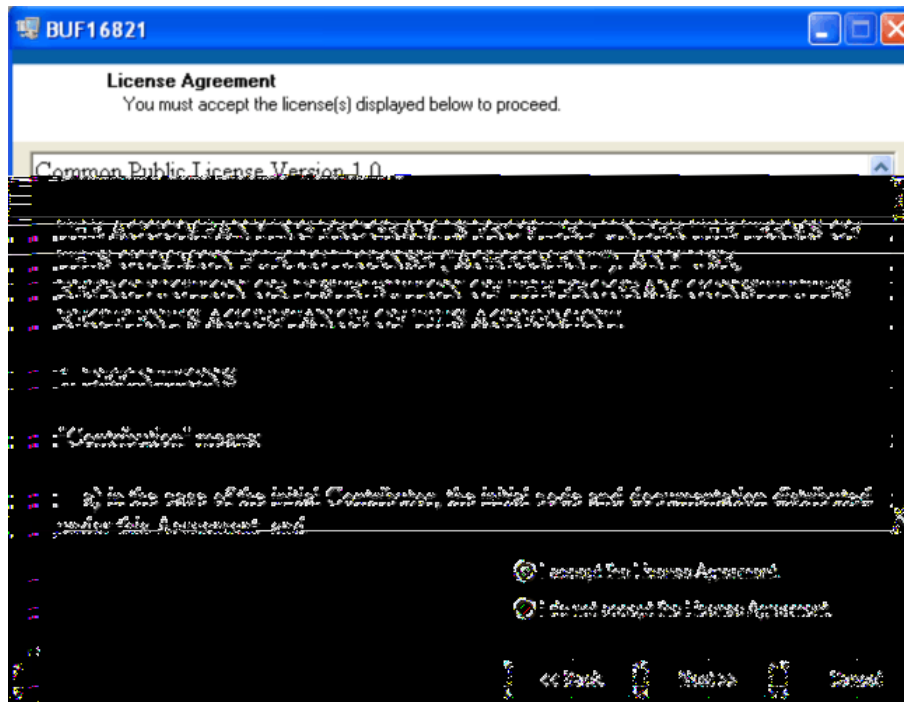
BUF16821

License Agreement
You must accept the license(s) displayed below to proceed.

Common Public License Version 1.0

THE ACCOMPANYING PROGRAM IS PROVIDED UNDER THE TERMS OF THIS COMMON PUBLIC LICENSE ("AGREEMENT"). ANY USE, REPRODUCTION OR DISTRIBUTION OF THE PROGRAM CONSTITUTES RECIPIENT'S ACCEPTANCE OF THIS AGREEMENT.

1. DEFINITIONS

"Contribution" means:

a) in the case of the initial Contributor, the initial code and documentation distributed under this Agreement, and

I accept the License Agreement.

I do not accept the License Agreement.

<< Back

Next >>

Cancel